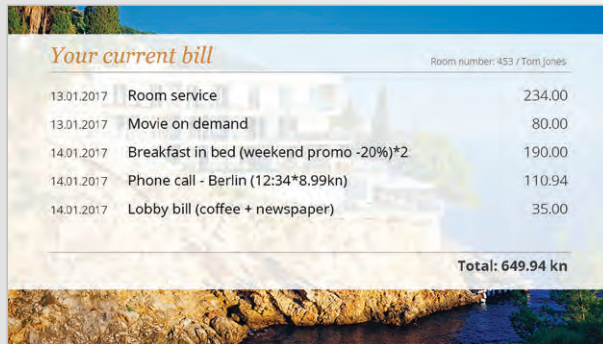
Your current bill

Room number: 453 / Tom Jones

| | | |
|---|---|---|
| 13.01.2017 | Room service | 234.00 |
| 13.01.2017 | Movie on demand | 80.00 |
| 14.01.2017 | Breakfast in bed (weekend promo -20%)*2 | 190.00 |
| 14.01.2017 | Phone call - Berlin (12:34*8.99kn) | 110.94 |
| 14.01.2017 | Lobby bill (coffee + newspaper) | 35.00 |

Total: 649.94 kn